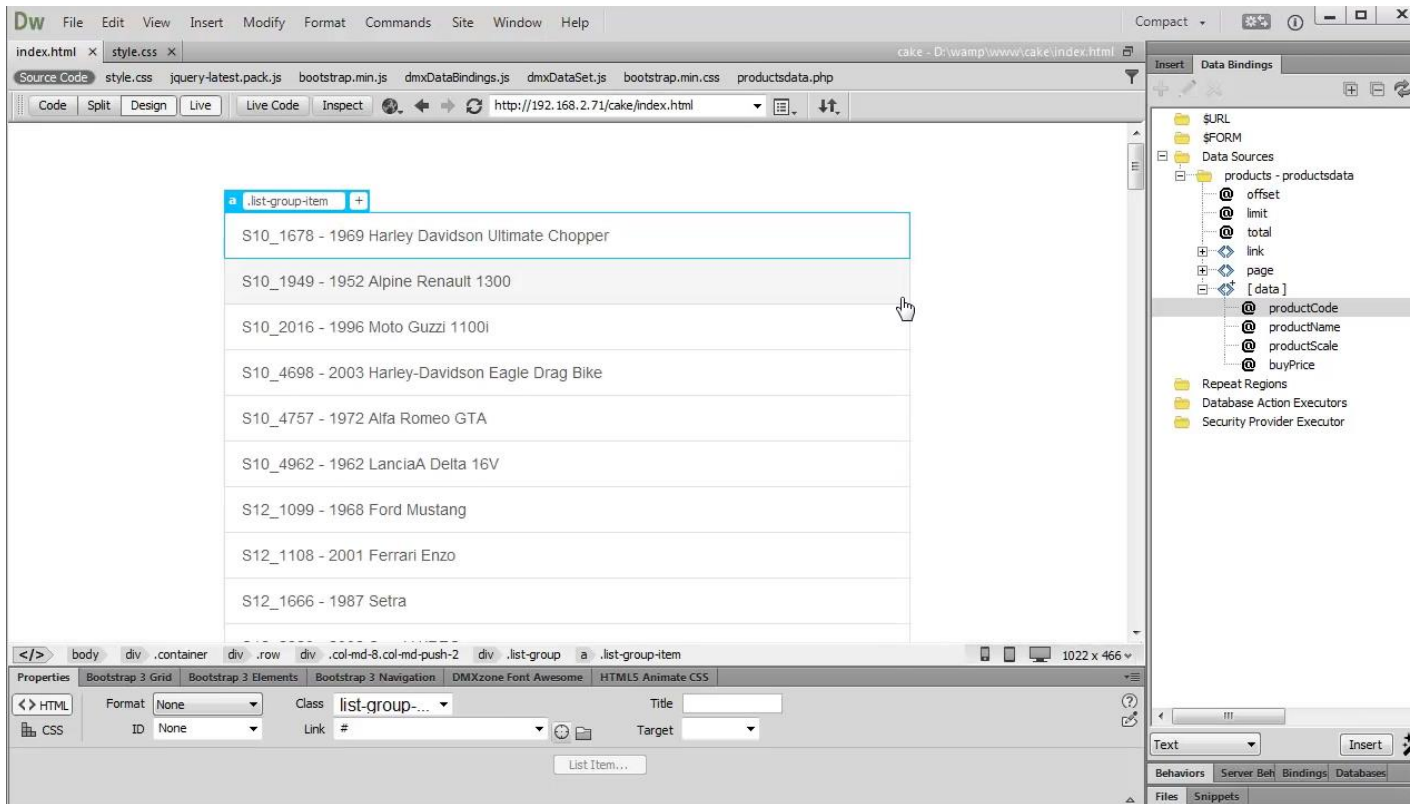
Dw File Edit View Insert Modify Format Commands Site Window Help

Compact

index.html × style.css ×

cake - D:\wamp\www\cake\index.html

Source Code style.css jquery-latest.pack.js bootstrap.min.js dmxDataBindings.js dmxDataSet.js bootstrap.min.css productsdata.php

Code Split Design Live Live Code Inspect http://192.168.2.71/cake/index.html

a .list-group-item +

S10_1678 - 1969 Harley Davidson Ultimate Chopper

S10_1949 - 1952 Alpine Renault 1300

S10_2016 - 1996 Moto Guzzi 1100i

S10_4698 - 2003 Harley-Davidson Eagle Drag Bike

S10_4757 - 1972 Alfa Romeo GTA

S10_4962 - 1962 LanciaA Delta 16V

S12_1099 - 1968 Ford Mustang

S12_1108 - 2001 Ferrari Enzo

S12_1666 - 1987 Setra

</> body div .container div .row div .col-md-8.col-md-push-2 div .list-group a .list-group-item

1022 x 466

Properties Bootstrap 3 Grid Bootstrap 3 Elements Bootstrap 3 Navigation DMXzone Font Awesome HTML5 Animate CSS

<> HTML Format None Class list-group-... Title

CSS ID None Link # Target

List Item...

Insert Data Bindings

$URL
$FORM
Data Sources
products - productsdata
offset
limit
total
link
page
[ data ]
productCode
productName
productScale
buyPrice
Repeat Regions
Database Action Executors
Security Provider Executor

Text Insert

Behaviors Server Beh Bindings Databases

Files Snippets